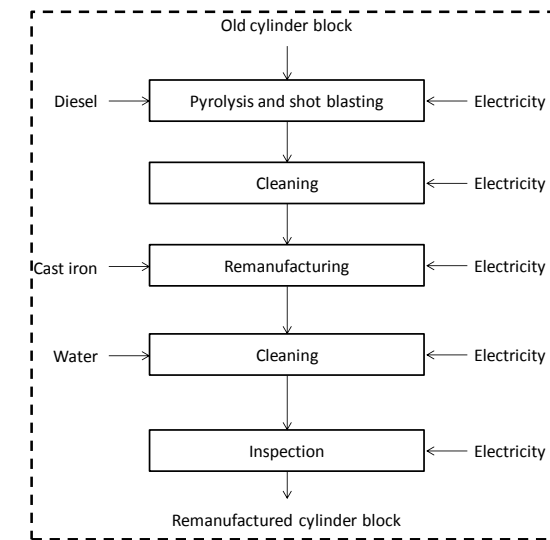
Old cylinder block

Diesel

Pyrolysis and shot blasting

Electricity

Cleaning

Electricity

Cast iron

Remanufacturing

Electricity

Water

Cleaning

Electricity

Inspection

Electricity

Remanufactured cylinder block